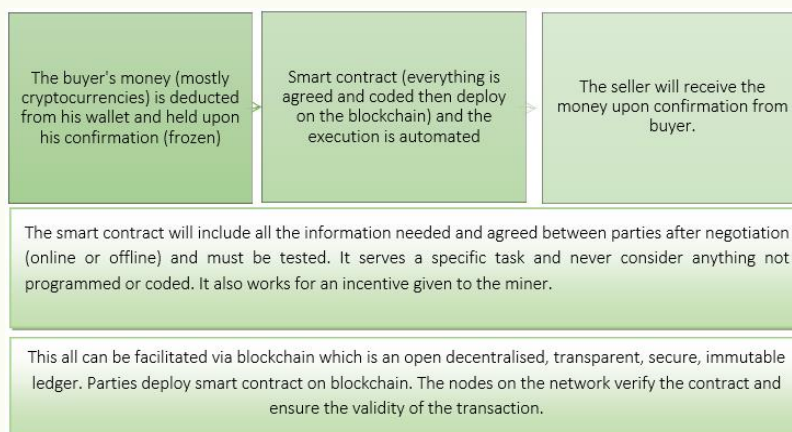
The buyer's money (mostly cryptocurrencies) is deducted from his wallet and held upon his confirmation (frozen)

Smart contract (everything is agreed and coded then deploy on the blockchain) and the execution is automated

The seller will receive the money upon confirmation from buyer.

The smart contract will include all the information needed and agreed between parties after negotiation (online or offline) and must be tested. It serves a specific task and never consider anything not programmed or coded. It also works for an incentive given to the miner.

This all can be facilitated via blockchain which is an open decentralised, transparent, secure, immutable ledger. Parties deploy smart contract on blockchain. The nodes on the network verify the contract and ensure the validity of the transaction.